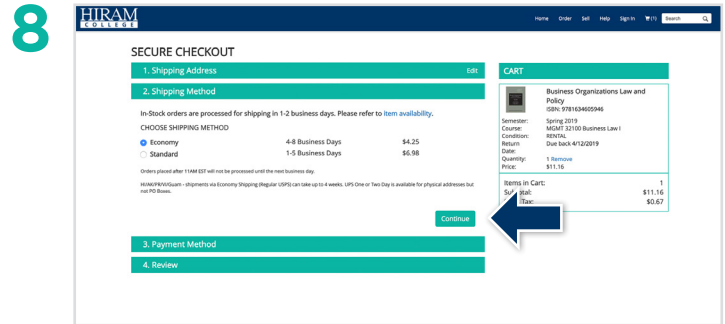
8

HIRAM COLLEGE

Home Order Sell Help Sign In (1) Search

SECURE CHECKOUT

1. Shipping Address Edit

2. Shipping Method

In-Stock orders are processed for shipping in 1-2 business days. Please refer to item availability.

CHOOSE SHIPPING METHOD

| | | |
|---|---|---|
| Economy | 4-8 Business Days | $4.25 |
| Standard | 1-5 Business Days | $6.98 |

Orders placed after 11AM EST will not be processed until the next business day.

HI/AK/PR/VI/Guam - shipments via Economy Shipping (Regular USPS) can take up to 4 weeks. UPS One or Two Day is available for physical addresses but not PO Boxes.

Continue

3. Payment Method

4. Review

CART

Business Organizations Law and Policy
ISBN: 9781634605946

Semester: Spring 2019
Course: MGMT 32100 Business Law I
Condition: RENTAL
Return Date: Due back 4/12/2019
Quantity: 1 Remove
Price: $11.16

Items in Cart: 1
Subtotal: $11.16
Tax: $0.67